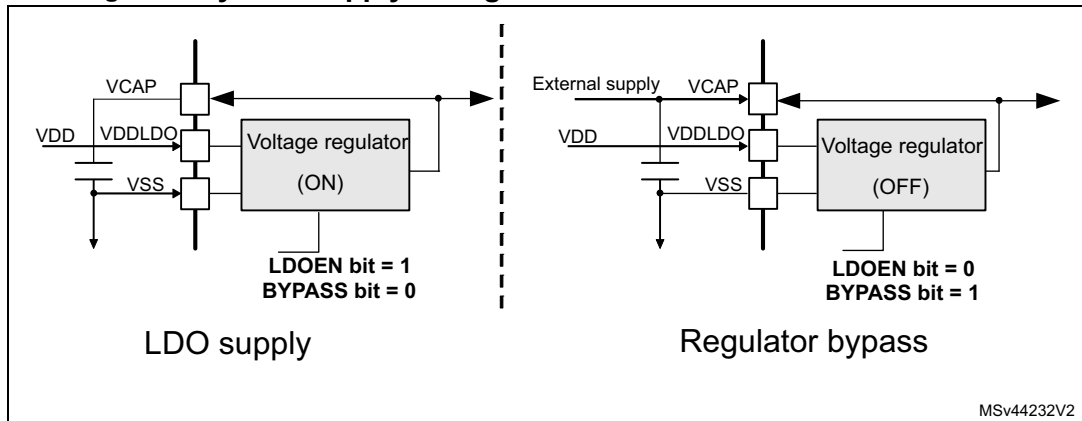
VCAP
VDD
VDDLDO
Voltage regulator
(ON)
VSS
LDOEN bit = 1
BYPASS bit = 0

LDO supply

External supply
VCAP
VDD
VDDLDO
Voltage regulator
(OFF)
VSS
LDOEN bit = 0
BYPASS bit = 1

Regulator bypass

MSv44232V2